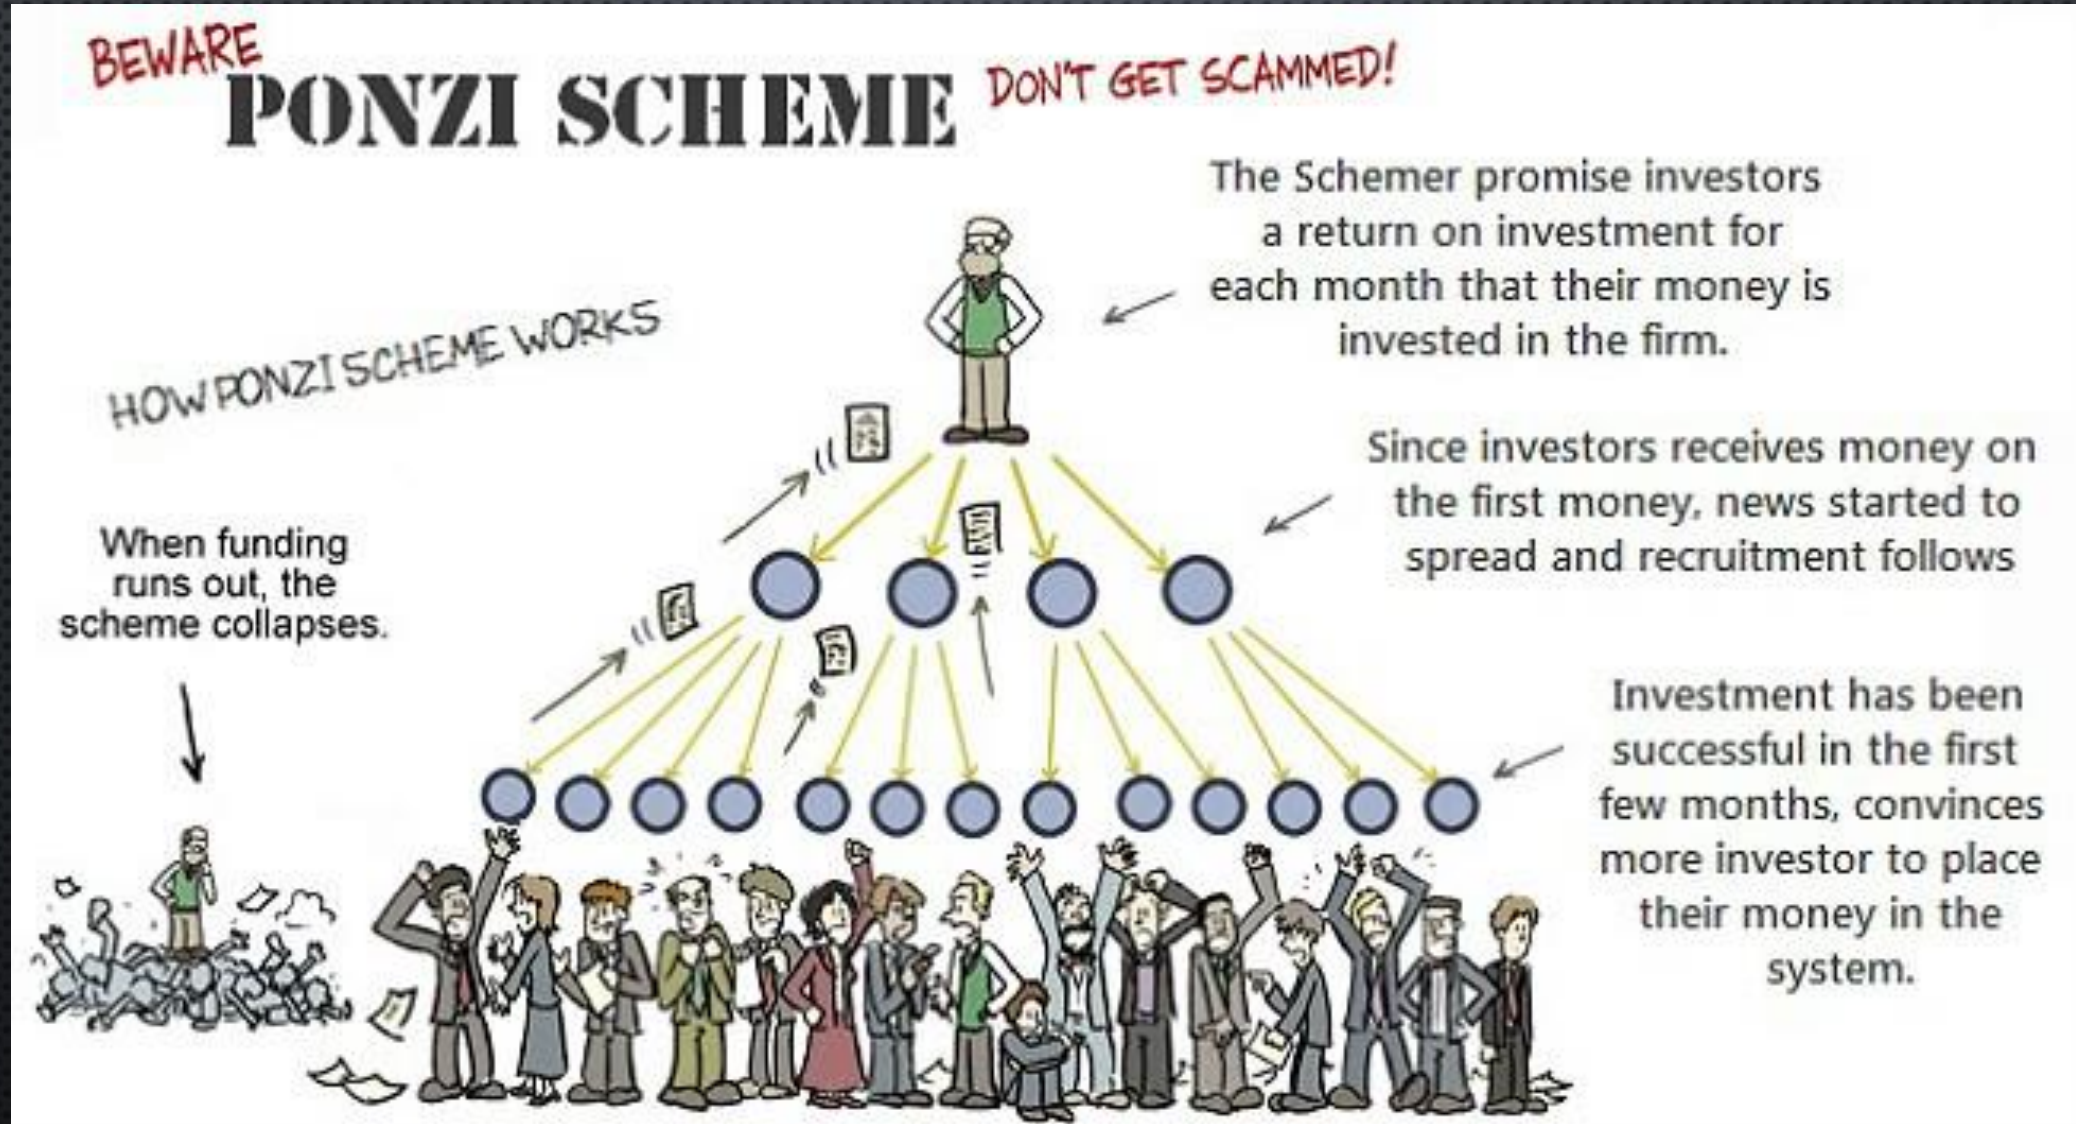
BEWARE
PONZI SCHEME DON'T GET SCAMMED!

HOW PONZI SCHEME WORKS

The Schemer promise investors a return on investment for each month that their money is invested in the firm.

Since investors receives money on the first money, news started to spread and recruitment follows

When funding runs out, the scheme collapses.

Investment has been successful in the first few months, convinces more investor to place their money in the system.